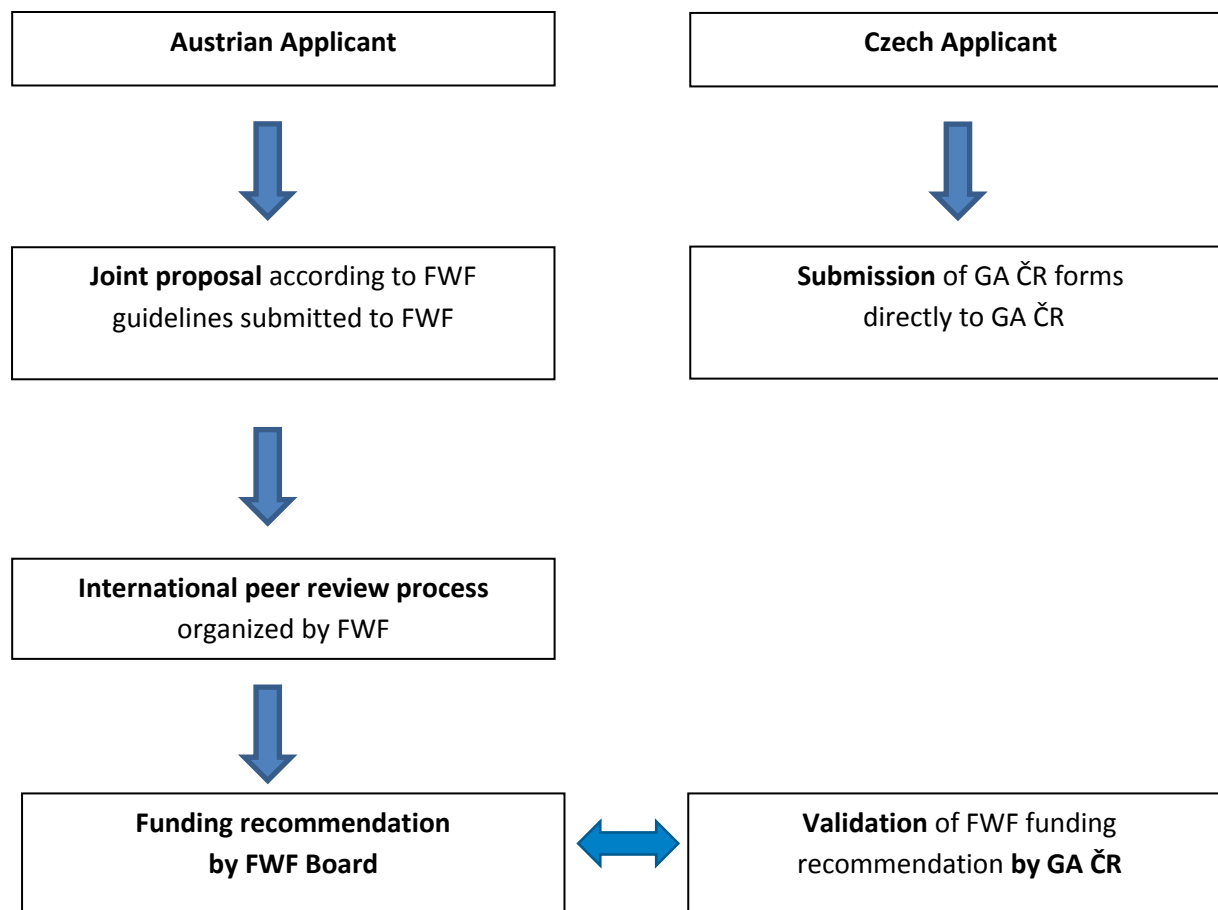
Austrian Applicant

Czech Applicant

Joint proposal according to FWF guidelines submitted to FWF

Submission of GA ČR forms directly to GA ČR

International peer review process organized by FWF

Funding recommendation by FWF Board

Validation of FWF funding recommendation by GA ČR